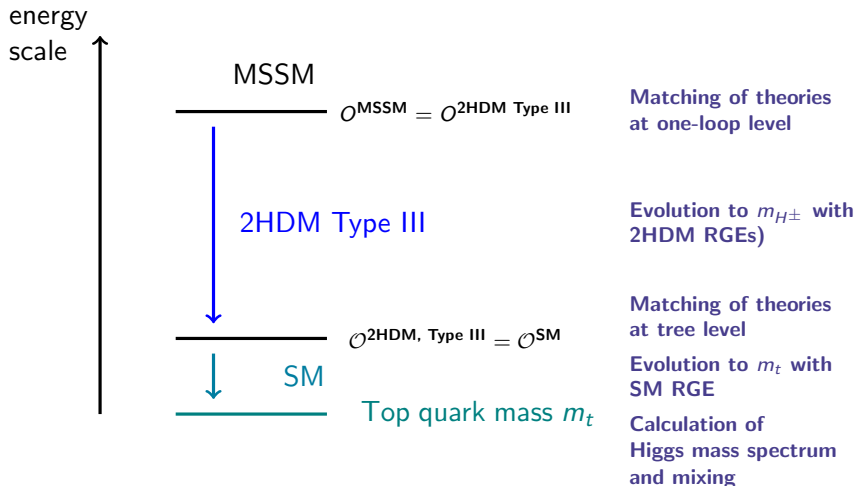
energy scale

MSSM

$\mathcal{O}^{\text{MSSM}} = \mathcal{O}^{\text{2HDM Type III}}$

Matching of theories at one-loop level

2HDM Type III

Evolution to $m_{H^\pm}$ with 2HDM RGEs)

Matching of theories at tree level

$\mathcal{O}^{\text{2HDM, Type III}} = \mathcal{O}^{\text{SM}}$

Evolution to $m_t$ with SM RGE

SM

Top quark mass $m_t$

Calculation of Higgs mass spectrum and mixing